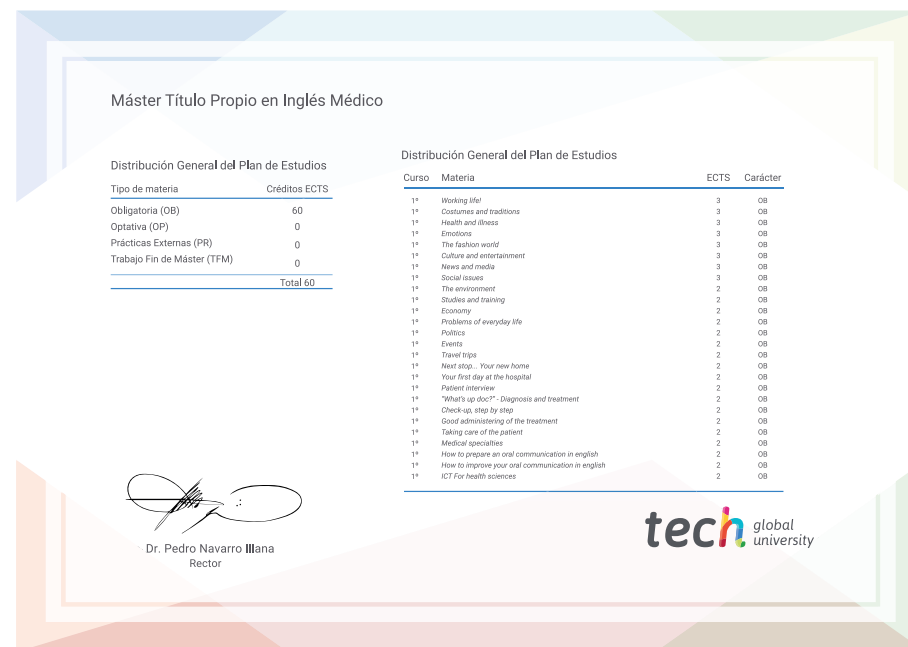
Máster Título Propio en Inglés Médico

Distribución General del Plan de Estudios

| Tipo de materia | Créditos ECTS |
|---|---|
| Obligatoria (OB) | 60 |
| Optativa (OP) | 0 |
| Prácticas Externas (PR) | 0 |
| Trabajo Fin de Máster (TFM) | 0 |
| | Total 60 |

Distribución General del Plan de Estudios

| Curso | Materia | ECTS | Carácter |
|---|---|---|---|
| 1º | Working life! | 3 | OB |
| 1º | Costumes and traditions | 3 | OB |
| 1º | Health and illness | 3 | OB |
| 1º | Emotions | 3 | OB |
| 1º | The fashion world | 3 | OB |
| 1º | Culture and entertainment | 3 | OB |
| 1º | News and media | 3 | OB |
| 1º | Social issues | 3 | OB |
| 1º | The environment | 2 | OB |
| 1º | Studies and training | 2 | OB |
| 1º | Economy | 2 | OB |
| 1º | Problems of everyday life | 2 | OB |
| 1º | Politics | 2 | OB |
| 1º | Events | 2 | OB |
| 1º | Travel trips | 2 | OB |
| 1º | Next stop... Your new home | 2 | OB |
| 1º | Your first day at the hospital | 2 | OB |
| 1º | Patient interview | 2 | OB |
| 1º | "What's up doc?" - Diagnosis and treatment | 2 | OB |
| 1º | Check-up, step by step | 2 | OB |
| 1º | Good administering of the treatment | 2 | OB |
| 1º | Taking care of the patient | 2 | OB |
| 1º | Medical specialties | 2 | OB |
| 1º | How to prepare an oral communication in english | 2 | OB |
| 1º | How to improve your oral communication in english | 2 | OB |
| 1º | ICT For health sciences | 2 | OB |

Dr. Pedro Navarro Illana
Rector

tech global university